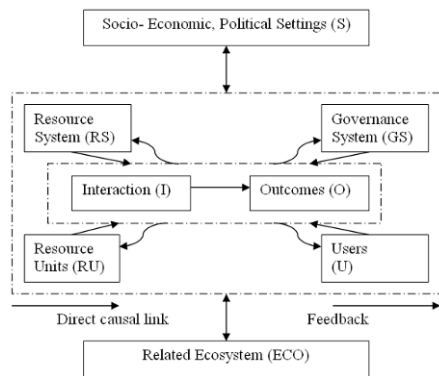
Socio- Economic, Political Settings (S)

Resource System (RS)

Governance System (GS)

Interaction (I)

Outcomes (O)

Resource Units (RU)

Users (U)

Direct causal link

Feedback

Related Ecosystem (ECO)